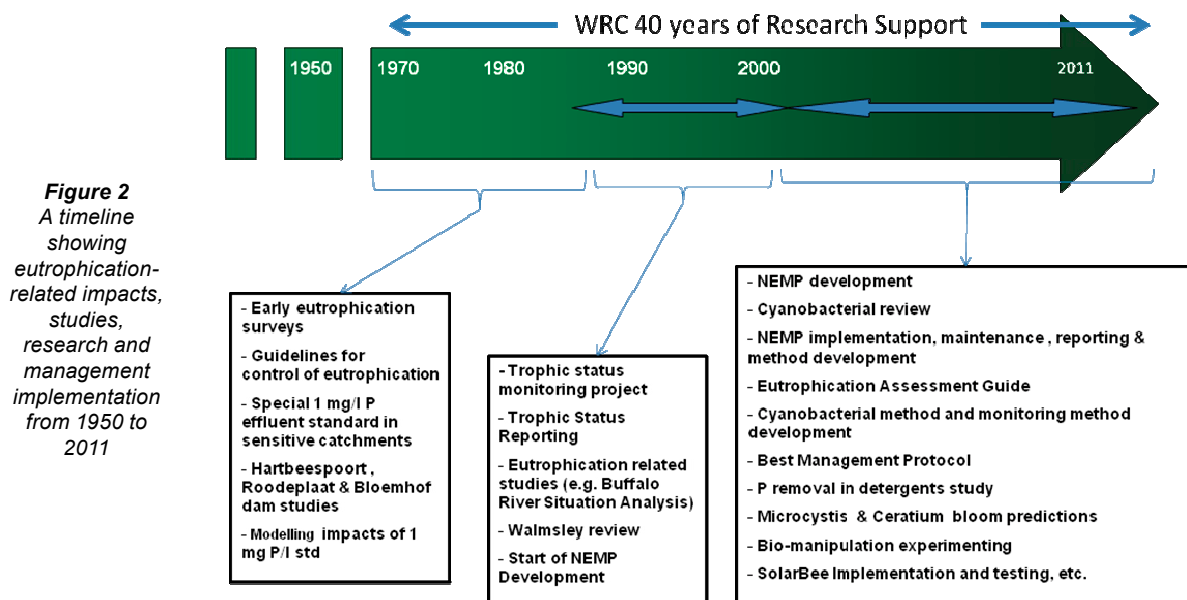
WRC 40 years of Research Support

1950 1970 1980 1990 2000 2011

**Figure 2**
*A timeline showing eutrophication-related impacts, studies, research and management implementation from 1950 to 2011*

- Early eutrophication surveys
- Guidelines for control of eutrophication
- Special 1 mg/l P effluent standard in sensitive catchments
- Hartbeespoort, Roodeplaat & Bloemhof dam studies
- Modelling impacts of 1 mg P/l std

- Trophic status monitoring project
- Trophic Status Reporting
- Eutrophication related studies (e.g. Buffalo River Situation Analysis)
- Walmsley review
- Start of NEMP Development

- NEMP development
- Cyanobacterial review
- NEMP implementation, maintenance, reporting & method development
- Eutrophication Assessment Guide
- Cyanobacterial method and monitoring method development
- Best Management Protocol
- P removal in detergents study
- Microcystis & Ceratium bloom predictions
- Bio-manipulation experimenting
- SolarBee Implementation and testing, etc.